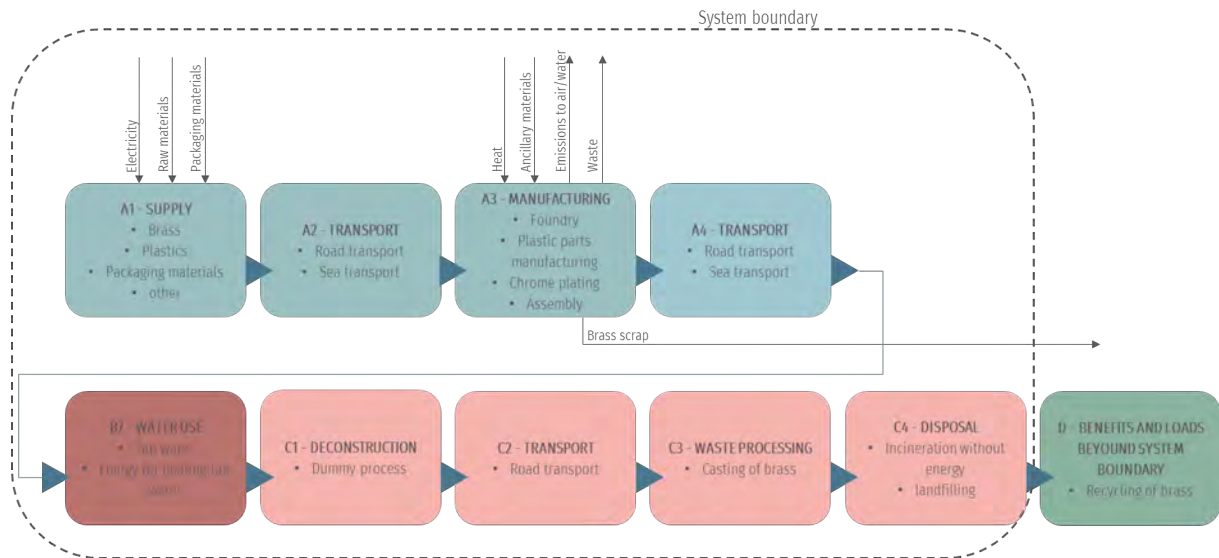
System boundary

Electricity
Raw materials
Packaging materials

Heat
Ancillary materials
Emissions to air/water
Waste

A1 - SUPPLY
• Brass
• Plastics
• Packaging materials
• other

A2 - TRANSPORT
• Road transport
• Sea transport

A3 - MANUFACTURING
• Foundry
• Plastic parts manufacturing
• Chrome plating
• Assembly

A4 - TRANSPORT
• Road transport
• Sea transport

Brass scrap

B7 - WATER USE
• Tap water
• Energy for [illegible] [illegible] water

C1 - DECONSTRUCTION
• Dummy process

C2 - TRANSPORT
• Road transport

C3 - WASTE PROCESSING
• Casting of brass

C4 - DISPOSAL
• Incineration without energy
• landfilling

D - BENEFITS AND LOADS BEYOUND SYSTEM BOUNDARY
• Recycling of brass